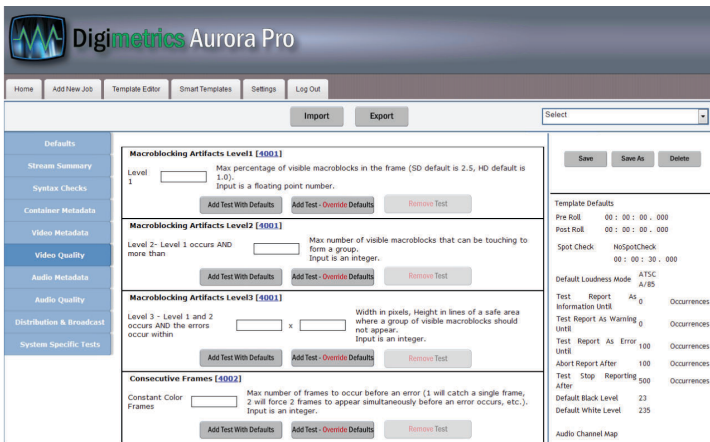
Digimetrics Aurora Pro

Home | Add New Job | Template Editor | Smart Templates | Settings | Log Out

Import | Export

Select

Defaults
Stream Summary
Syntax Checks
Container Metadata
Video Metadata
Video Quality
Audio Metadata
Audio Quality
Distribution & Broadcast
System Specific Tests

Macroblocking Artifacts Level1 [4001]

Level 1

Max percentage of visible macroblocks in the frame (SD default is 2.5, HD default is 1.0). Input is a floating point number.

Add Test With Defaults | Add Test - Override Defaults | Remove Test

Macroblocking Artifacts Level2 [4001]

Level 2- Level 1 occurs AND more than

Max number of visible macroblocks that can be touching to form a group. Input is an integer.

Add Test With Defaults | Add Test - Override Defaults | Remove Test

Macroblocking Artifacts Level3 [4001]

Level 3 - Level 1 and 2 occurs AND the errors occur within

x

Width in pixels, Height in lines of a safe area where a group of visible macroblocks should not appear. Input is an integer.

Add Test With Defaults | Add Test - Override Defaults | Remove Test

Consecutive Frames [4002]

Constant Color Frames

Max number of frames to occur before an error (1 will catch a single frame, 2 will force 2 frames to appear simultaneously before an error occurs, etc.). Input is an integer.

Add Test With Defaults | Add Test - Override Defaults | Remove Test

Save | Save As | Delete

Template Defaults
Pre Roll 00 : 00 : 00 . 000
Post Roll 00 : 00 : 00 . 000
Spot Check NoSpotCheck 00 : 00 : 30 . 000
Default Loudness Mode ATSC A/85
Test Report As Information Until 0 Occurrences
Test Report As Warning Until 0 Occurrences
Test Report As Error Until 100 Occurrences
Abort Report After 100 Occurrences
Test Stop Reporting After 500 Occurrences
Default Black Level 23
Default White Level 235
Audio Channel Map